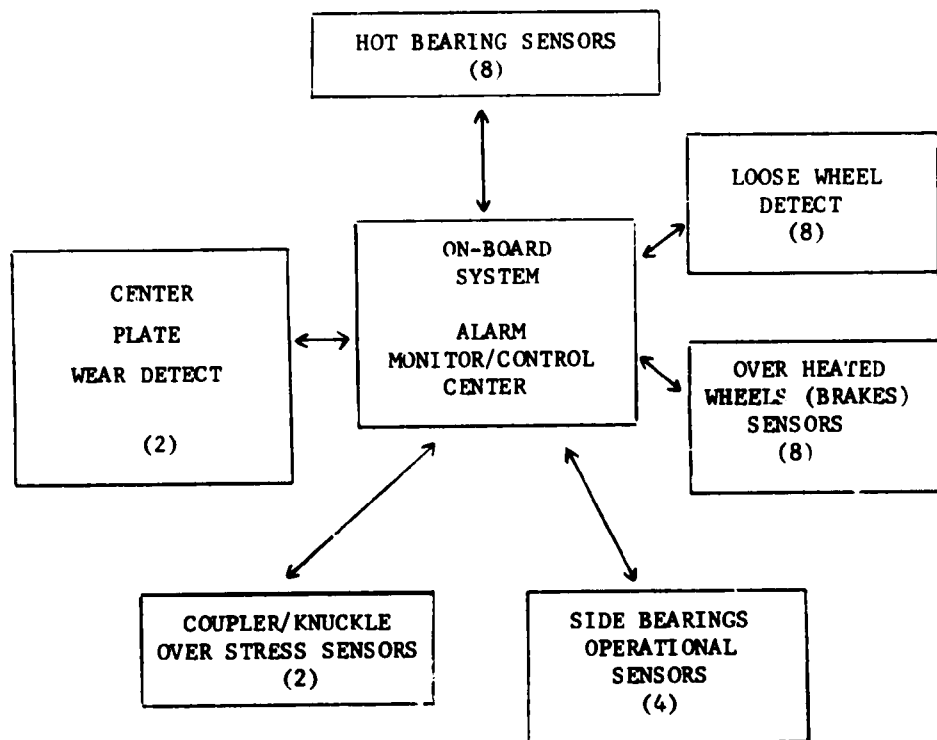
HOT BEARING SENSORS
(8)

LOOSE WHEEL
DETECT
(8)

CENTER
PLATE
WEAR DETECT

(2)

ON-BOARD
SYSTEM

ALARM
MONITOR/CONTROL
CENTER

OVER HEATED
WHEELS (BRAKES)
SENSORS
(8)

COUPLER/KNUCKLE
OVER STRESS SENSORS
(2)

SIDE BEARINGS
OPERATIONAL
SENSORS
(4)